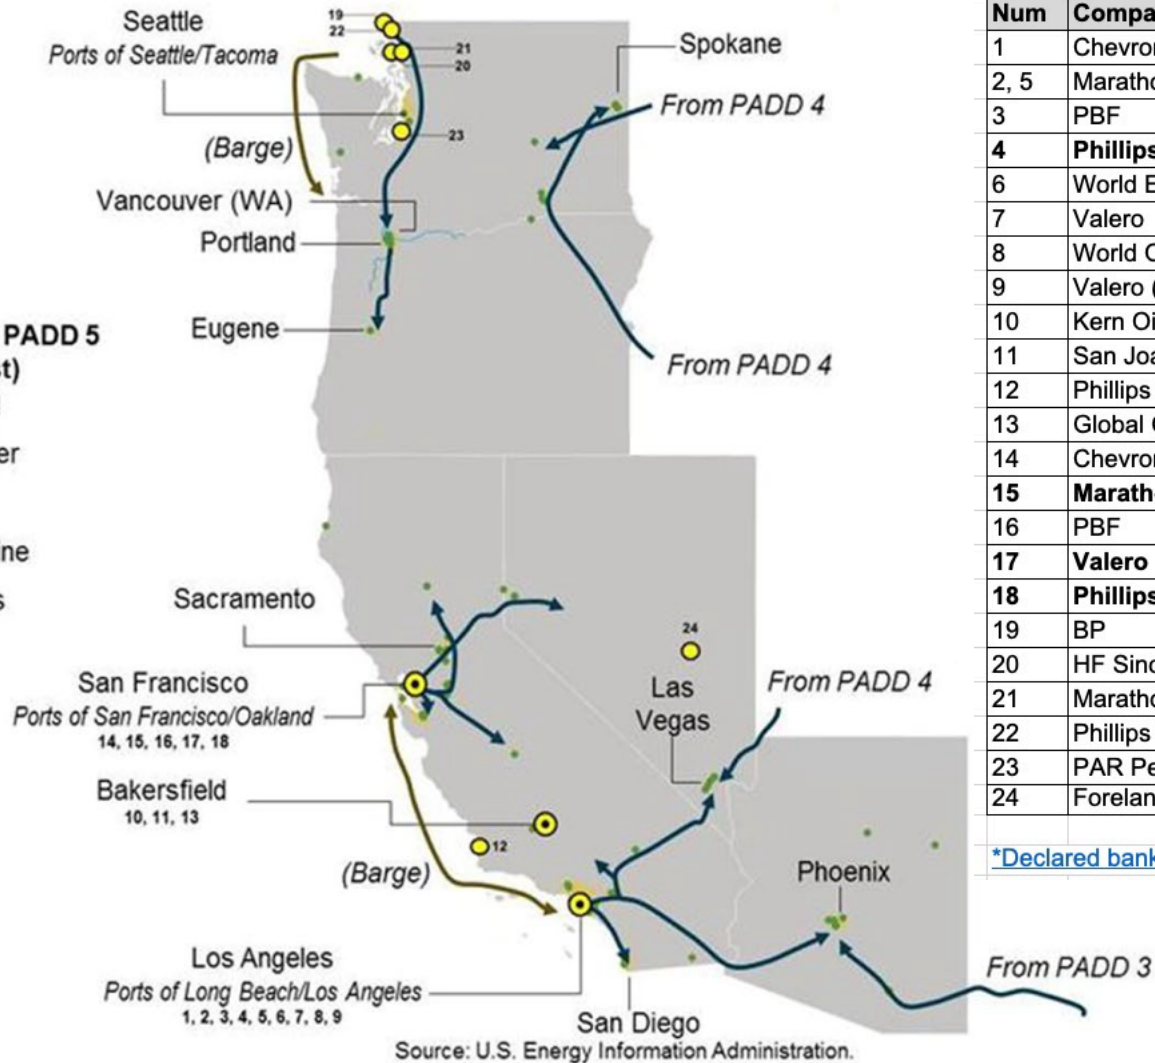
Seattle
Ports of Seattle/Tacoma
19
22
21
20
23
Spokane
From PADD 4
(Barge)
Vancouver (WA)
Portland
Eugene
PADD 5
t)
er
ne
s
From PADD 4
Sacramento
San Francisco
Ports of San Francisco/Oakland
14, 15, 16, 17, 18
24
Las Vegas
From PADD 4
Bakersfield
10, 11, 13
12
(Barge)
Phoenix
Los Angeles
Ports of Long Beach/Los Angeles
1, 2, 3, 4, 5, 6, 7, 8, 9
San Diego
From PADD 3
Source: U.S. Energy Information Administration.

| Num | Compa |
|---|---|
| 1 | Chevror |
| 2, 5 | Maratho |
| 3 | PBF |
| **4** | **Phillips** |
| 6 | World E |
| 7 | Valero |
| 8 | World C |
| 9 | Valero ( |
| 10 | Kern Oi |
| 11 | San Joa |
| 12 | Phillips |
| 13 | Global C |
| 14 | Chevror |
| **15** | **Marath** |
| 16 | PBF |
| **17** | **Valero** |
| **18** | **Phillips** |
| 19 | BP |
| 20 | HF Sinc |
| 21 | Maratho |
| 22 | Phillips |
| 23 | PAR Pe |
| 24 | Forelan |

*Declared bank